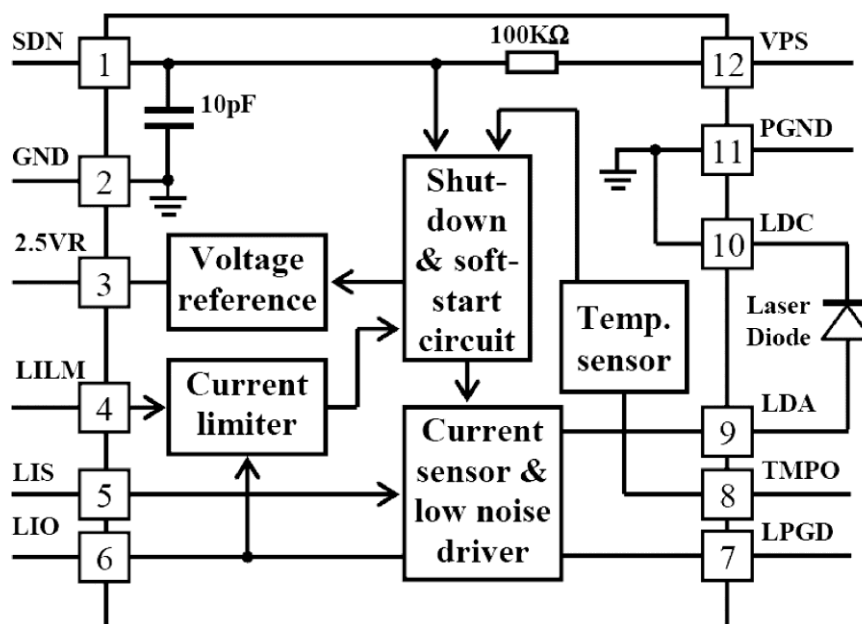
SDN
1
100KΩ
12
VPS
10pF
PGND
11
GND
2
Shut-down & soft-start circuit
LDC
10
2.5VR
3
Voltage reference
Laser Diode
Temp. sensor
LILM
4
Current limiter
LDA
9
Current sensor & low noise driver
LIS
5
8
TMPO
LIO
6
7
LPGD